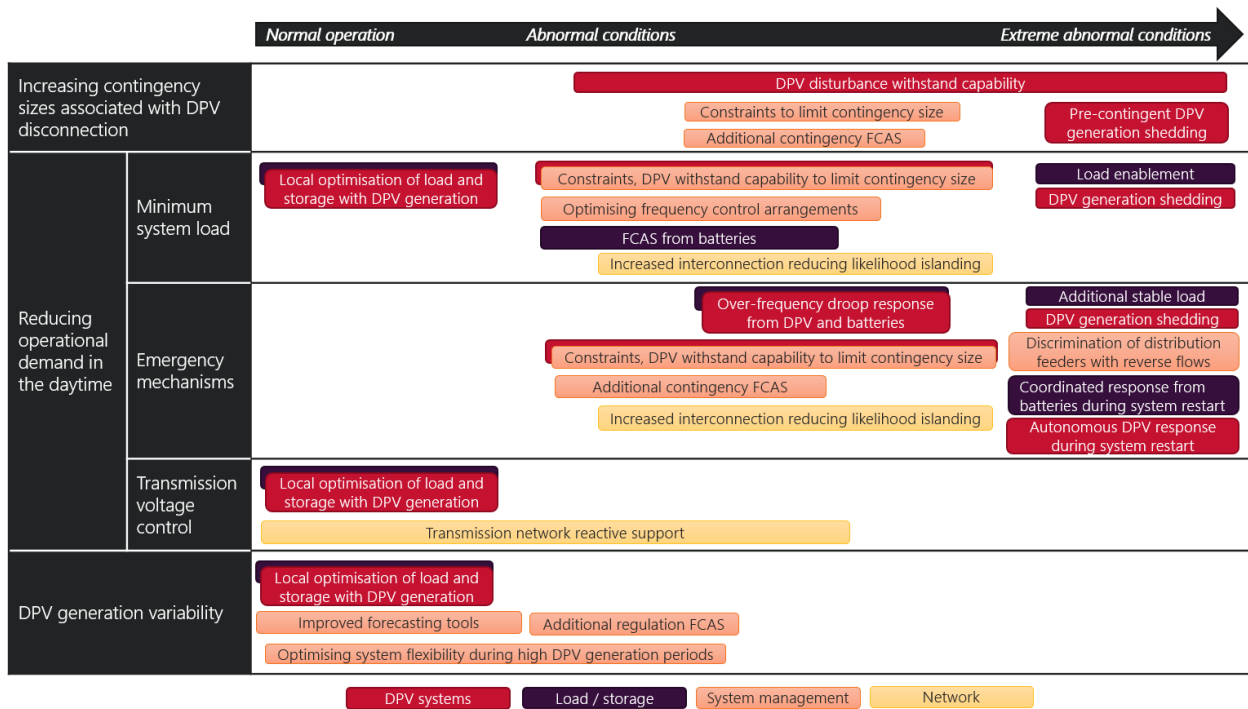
Normal operation Abnormal conditions Extreme abnormal conditions

| | | |
|---|---|---|
| Increasing contingency sizes associated with DPV disconnection | | DPV disturbance withstand capability<br>Constraints to limit contingency size<br>Additional contingency FCAS<br>Pre-contingent DPV generation shedding |
| Reducing operational demand in the daytime | Minimum system load | Local optimisation of load and storage with DPV generation<br>Constraints, DPV withstand capability to limit contingency size<br>Optimising frequency control arrangements<br>FCAS from batteries<br>Increased interconnection reducing likelihood islanding<br>Load enablement<br>DPV generation shedding |
| | Emergency mechanisms | Over-frequency droop response from DPV and batteries<br>Constraints, DPV withstand capability to limit contingency size<br>Additional contingency FCAS<br>Increased interconnection reducing likelihood islanding<br>Additional stable load<br>DPV generation shedding<br>Discrimination of distribution feeders with reverse flows<br>Coordinated response from batteries during system restart<br>Autonomous DPV response during system restart |
| | Transmission voltage control | Local optimisation of load and storage with DPV generation<br>Transmission network reactive support |
| DPV generation variability | | Local optimisation of load and storage with DPV generation<br>Improved forecasting tools<br>Additional regulation FCAS<br>Optimising system flexibility during high DPV generation periods |

DPV systems Load / storage System management Network